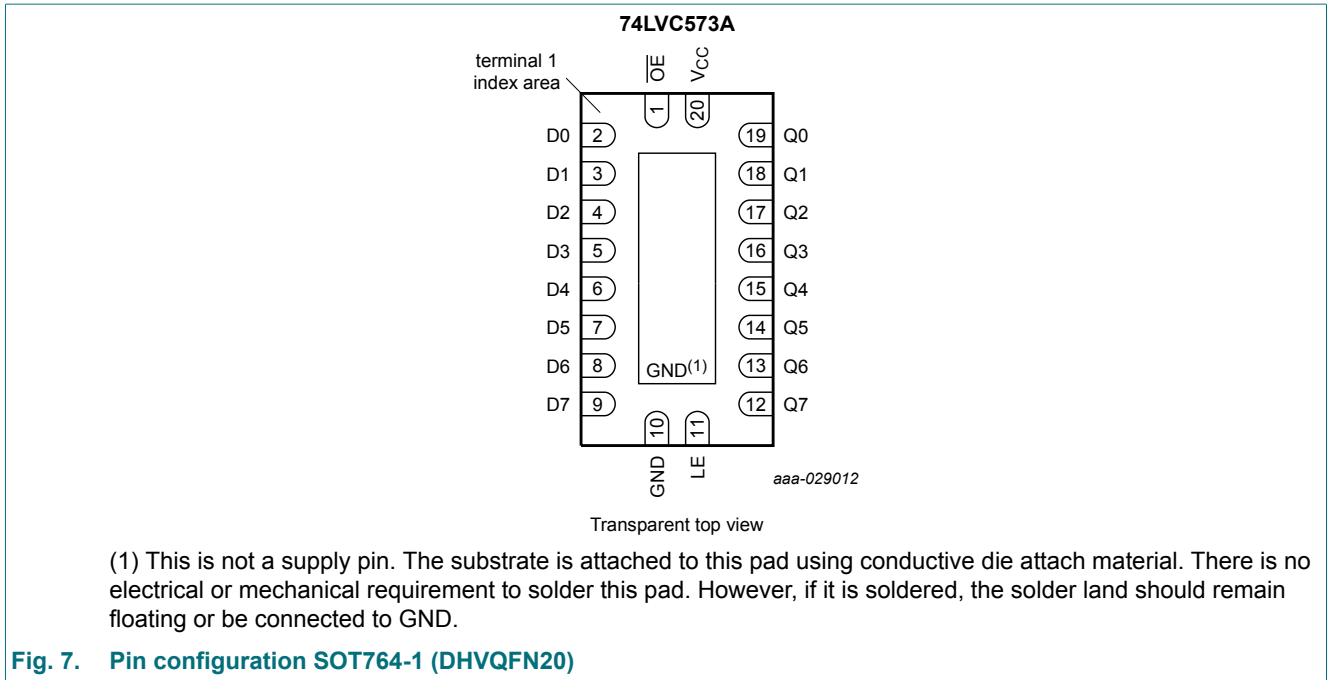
74LVC573A

terminal 1 index area

$\overline{OE}$

$V_{CC}$

1

20

D0 2

19 Q0

D1 3

18 Q1

D2 4

17 Q2

D3 5

16 Q3

D4 6

15 Q4

D5 7

14 Q5

D6 8

13 Q6

D7 9

12 Q7

GND$^{(1)}$

10

11

GND

LE

aaa-029012

Transparent top view

(1) This is not a supply pin. The substrate is attached to this pad using conductive die attach material. There is no electrical or mechanical requirement to solder this pad. However, if it is soldered, the solder land should remain floating or be connected to GND.

Fig. 7. Pin configuration SOT764-1 (DHVQFN20)